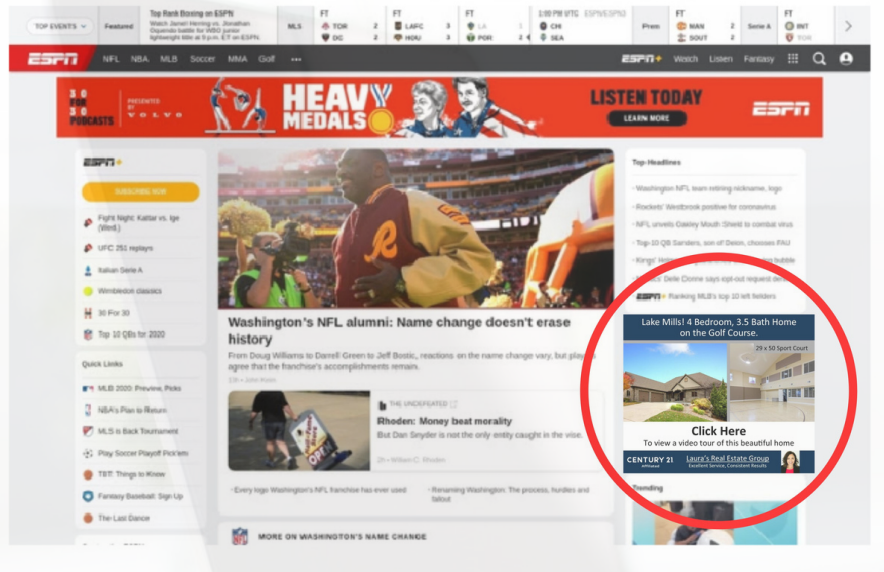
TOP EVENTS Featured Top Rank Boxing on ESPN Watch Jamel Herring vs. Jonathan Oquendo battle for WBO junior lightweight title at 9 p.m. ET on ESPN. MLS FT TOR 2 DC 2 FT LAFC 3 HOU 2 FT LA 1 POR 2 1:00 PM UTC ESPN/ESPN3 CHI SEA Prem FT WAN 2 SOUT 2 Serie A FT INT 1 TOR

ESPN NFL NBA MLB Soccer MMA Golf ••• ESPN+ Watch Listen Fantasy

30 FOR 30 PODCASTS PRESENTED BY VOLVO HEAVY MEDALS LISTEN TODAY LEARN MORE ESPN

ESPN+
SUBSCRIBE NOW
Fight Night: Kattar vs. Ige (Wed.)
UFC 251 replays
Italian Serie A
Wimbledon classics
30 For 30
Top 10 QBs for 2020

Quick Links
MLB 2020: Preview, Picks
NBA's Plan to Return
MLS is Back Tournament
Play Soccer Playoff Pick'em
TBT: Things to Know
Fantasy Baseball: Sign Up
The Last Dance

Washington's NFL alumni: Name change doesn't erase history
From Doug Williams to Darrell Green to Jeff Bostic, reactions on the name change vary, but players agree that the franchise's accomplishments remain.
13h • John Keim

THE UNDEFEATED
Rhoden: Money beat morality
But Dan Snyder is not the only entity caught in the vise.
2h • William C. Rhoden

Every logo Washington's NFL franchise has ever used
Renaming Washington: The process, hurdles and fallout

MORE ON WASHINGTON'S NAME CHANGE

Top Headlines
Washington NFL team retiring nickname, logo
Rockets' Westbrook positive for coronavirus
NFL unveils Oakley Mouth Shield to combat virus
Top-10 QB Sanders, son of Deion, chooses FAU
Kings' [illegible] bubble
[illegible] Delle Donne says opt-out request den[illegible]
ESPN+ Ranking MLB's top-10 left fielders

Lake Mills! 4 Bedroom, 3.5 Bath Home on the Golf Course.
29 x 50 Sport Court
Click Here
To view a video tour of this beautiful home
CENTURY 21 Laura's Real Estate Group Excellent Service, Consistent Results

Trending